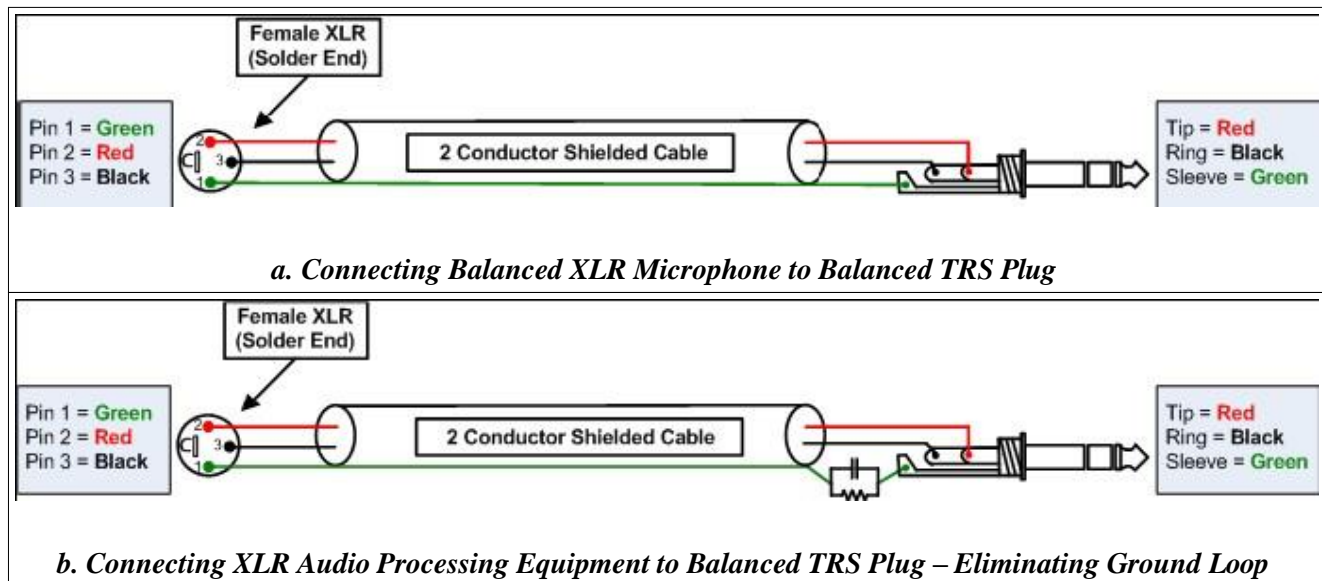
Female XLR
(Solder End)

Pin 1 = Green
Pin 2 = Red
Pin 3 = Black

2
3
1

2 Conductor Shielded Cable

Tip = Red
Ring = Black
Sleeve = Green

*a. Connecting Balanced XLR Microphone to Balanced TRS Plug*

Female XLR
(Solder End)

Pin 1 = Green
Pin 2 = Red
Pin 3 = Black

2
3
1

2 Conductor Shielded Cable

Tip = Red
Ring = Black
Sleeve = Green

*b. Connecting XLR Audio Processing Equipment to Balanced TRS Plug – Eliminating Ground Loop*